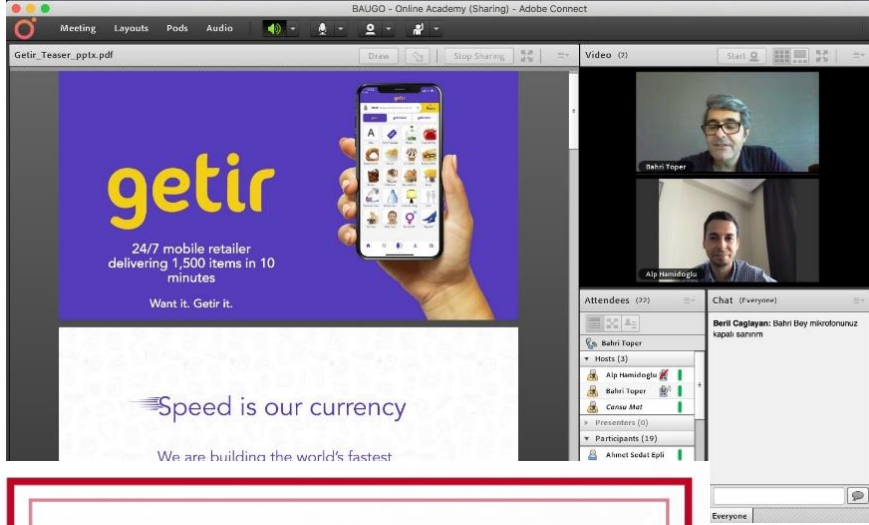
BAUGO - Online Academy (Sharing) - Adobe Connect

Meeting Layouts Pods Audio

Getir_Teaser_pptx.pdf

Draw

Stop Sharing

Video (2)

Start

getir

24/7 mobile retailer delivering 1,500 items in 10 minutes

Want it. Getir it.

Speed is our currency

We are building the world's fastest

Bahri Toper

Alp Hamidoglu

Attendees (22)

Bahri Toper

Hosts (3)

Alp Hamidoglu

Bahri Toper

Cansu Mat

Presenters (0)

Participants (19)

Ahmet Sedat Epli

Chat (Everyone)

Beril Caglayan: Bahri Bey mikrofonunuz kapalı sanırım

Everyone